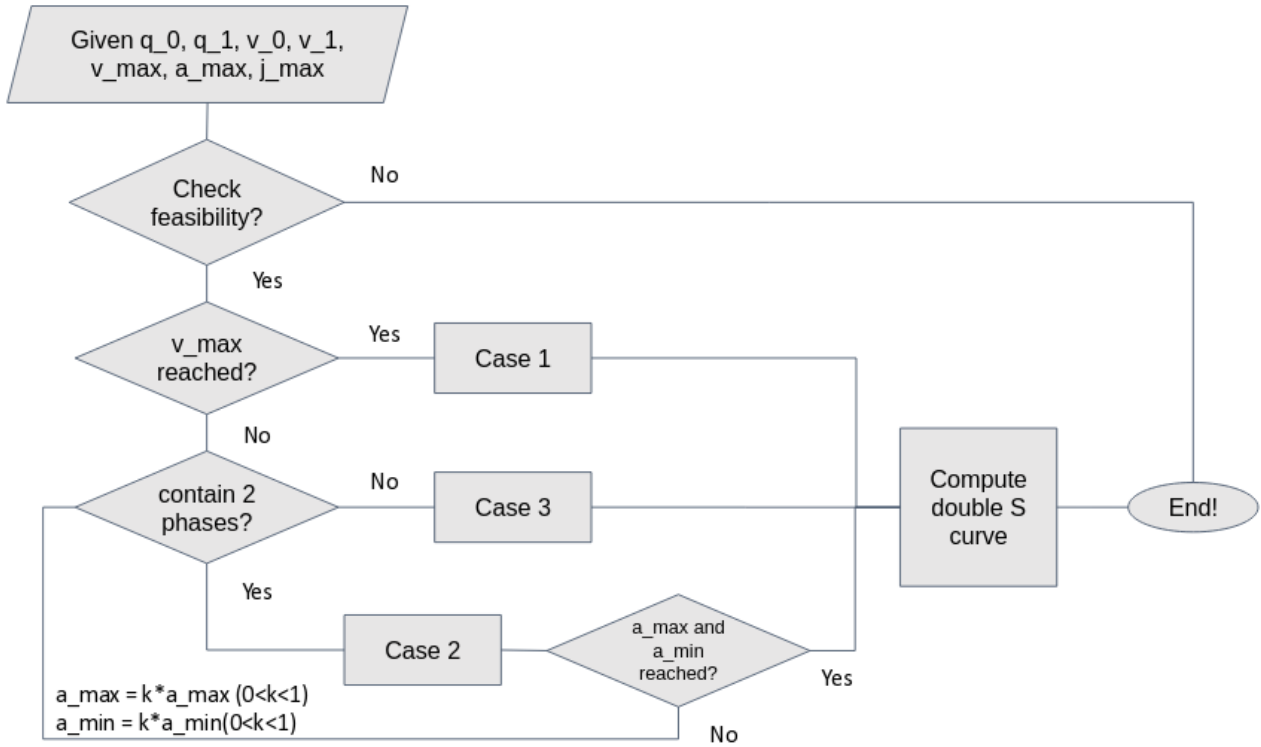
Given q_0, q_1, v_0, v_1, v_max, a_max, j_max

Check feasibility?

No

Yes

v_max reached?

Yes

Case 1

No

contain 2 phases?

No

Case 3

Compute double S curve

End!

Yes

Case 2

a_max and a_min reached?

Yes

a_max = k*a_max (0<k<1)
a_min = k*a_min(0<k<1)

No